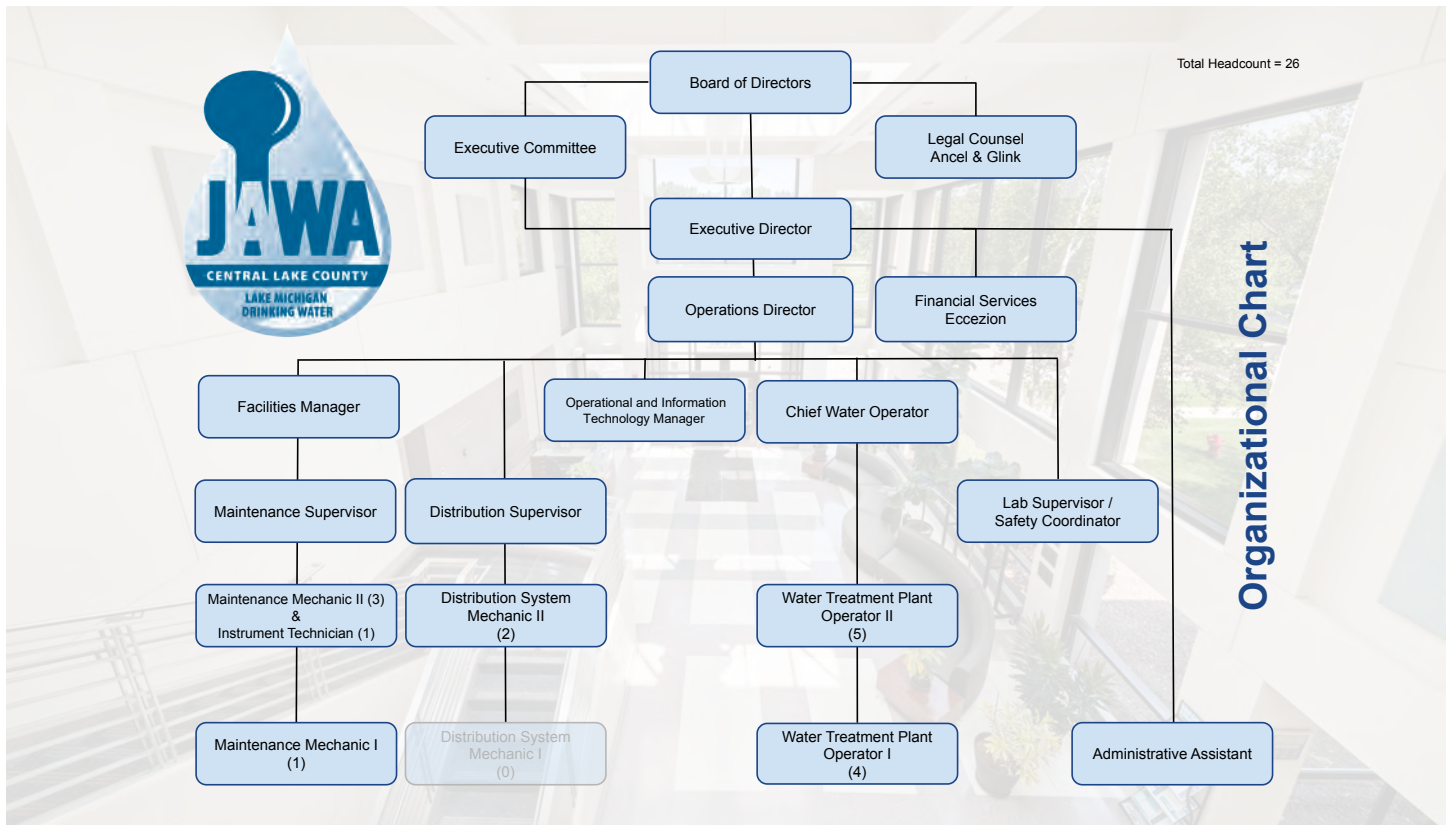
JAWA
CENTRAL LAKE COUNTY
LAKE MICHIGAN DRINKING WATER

Total Headcount = 26

Board of Directors

Executive Committee

Legal Counsel
Ancel & Glink

Executive Director

Operations Director

Financial Services
Eccezion

Facilities Manager

Operational and Information Technology Manager

Chief Water Operator

Maintenance Supervisor

Distribution Supervisor

Lab Supervisor / Safety Coordinator

Maintenance Mechanic II (3) & Instrument Technician (1)

Distribution System Mechanic II (2)

Water Treatment Plant Operator II (5)

Maintenance Mechanic I (1)

Distribution System Mechanic I (0)

Water Treatment Plant Operator I (4)

Administrative Assistant

Organizational Chart